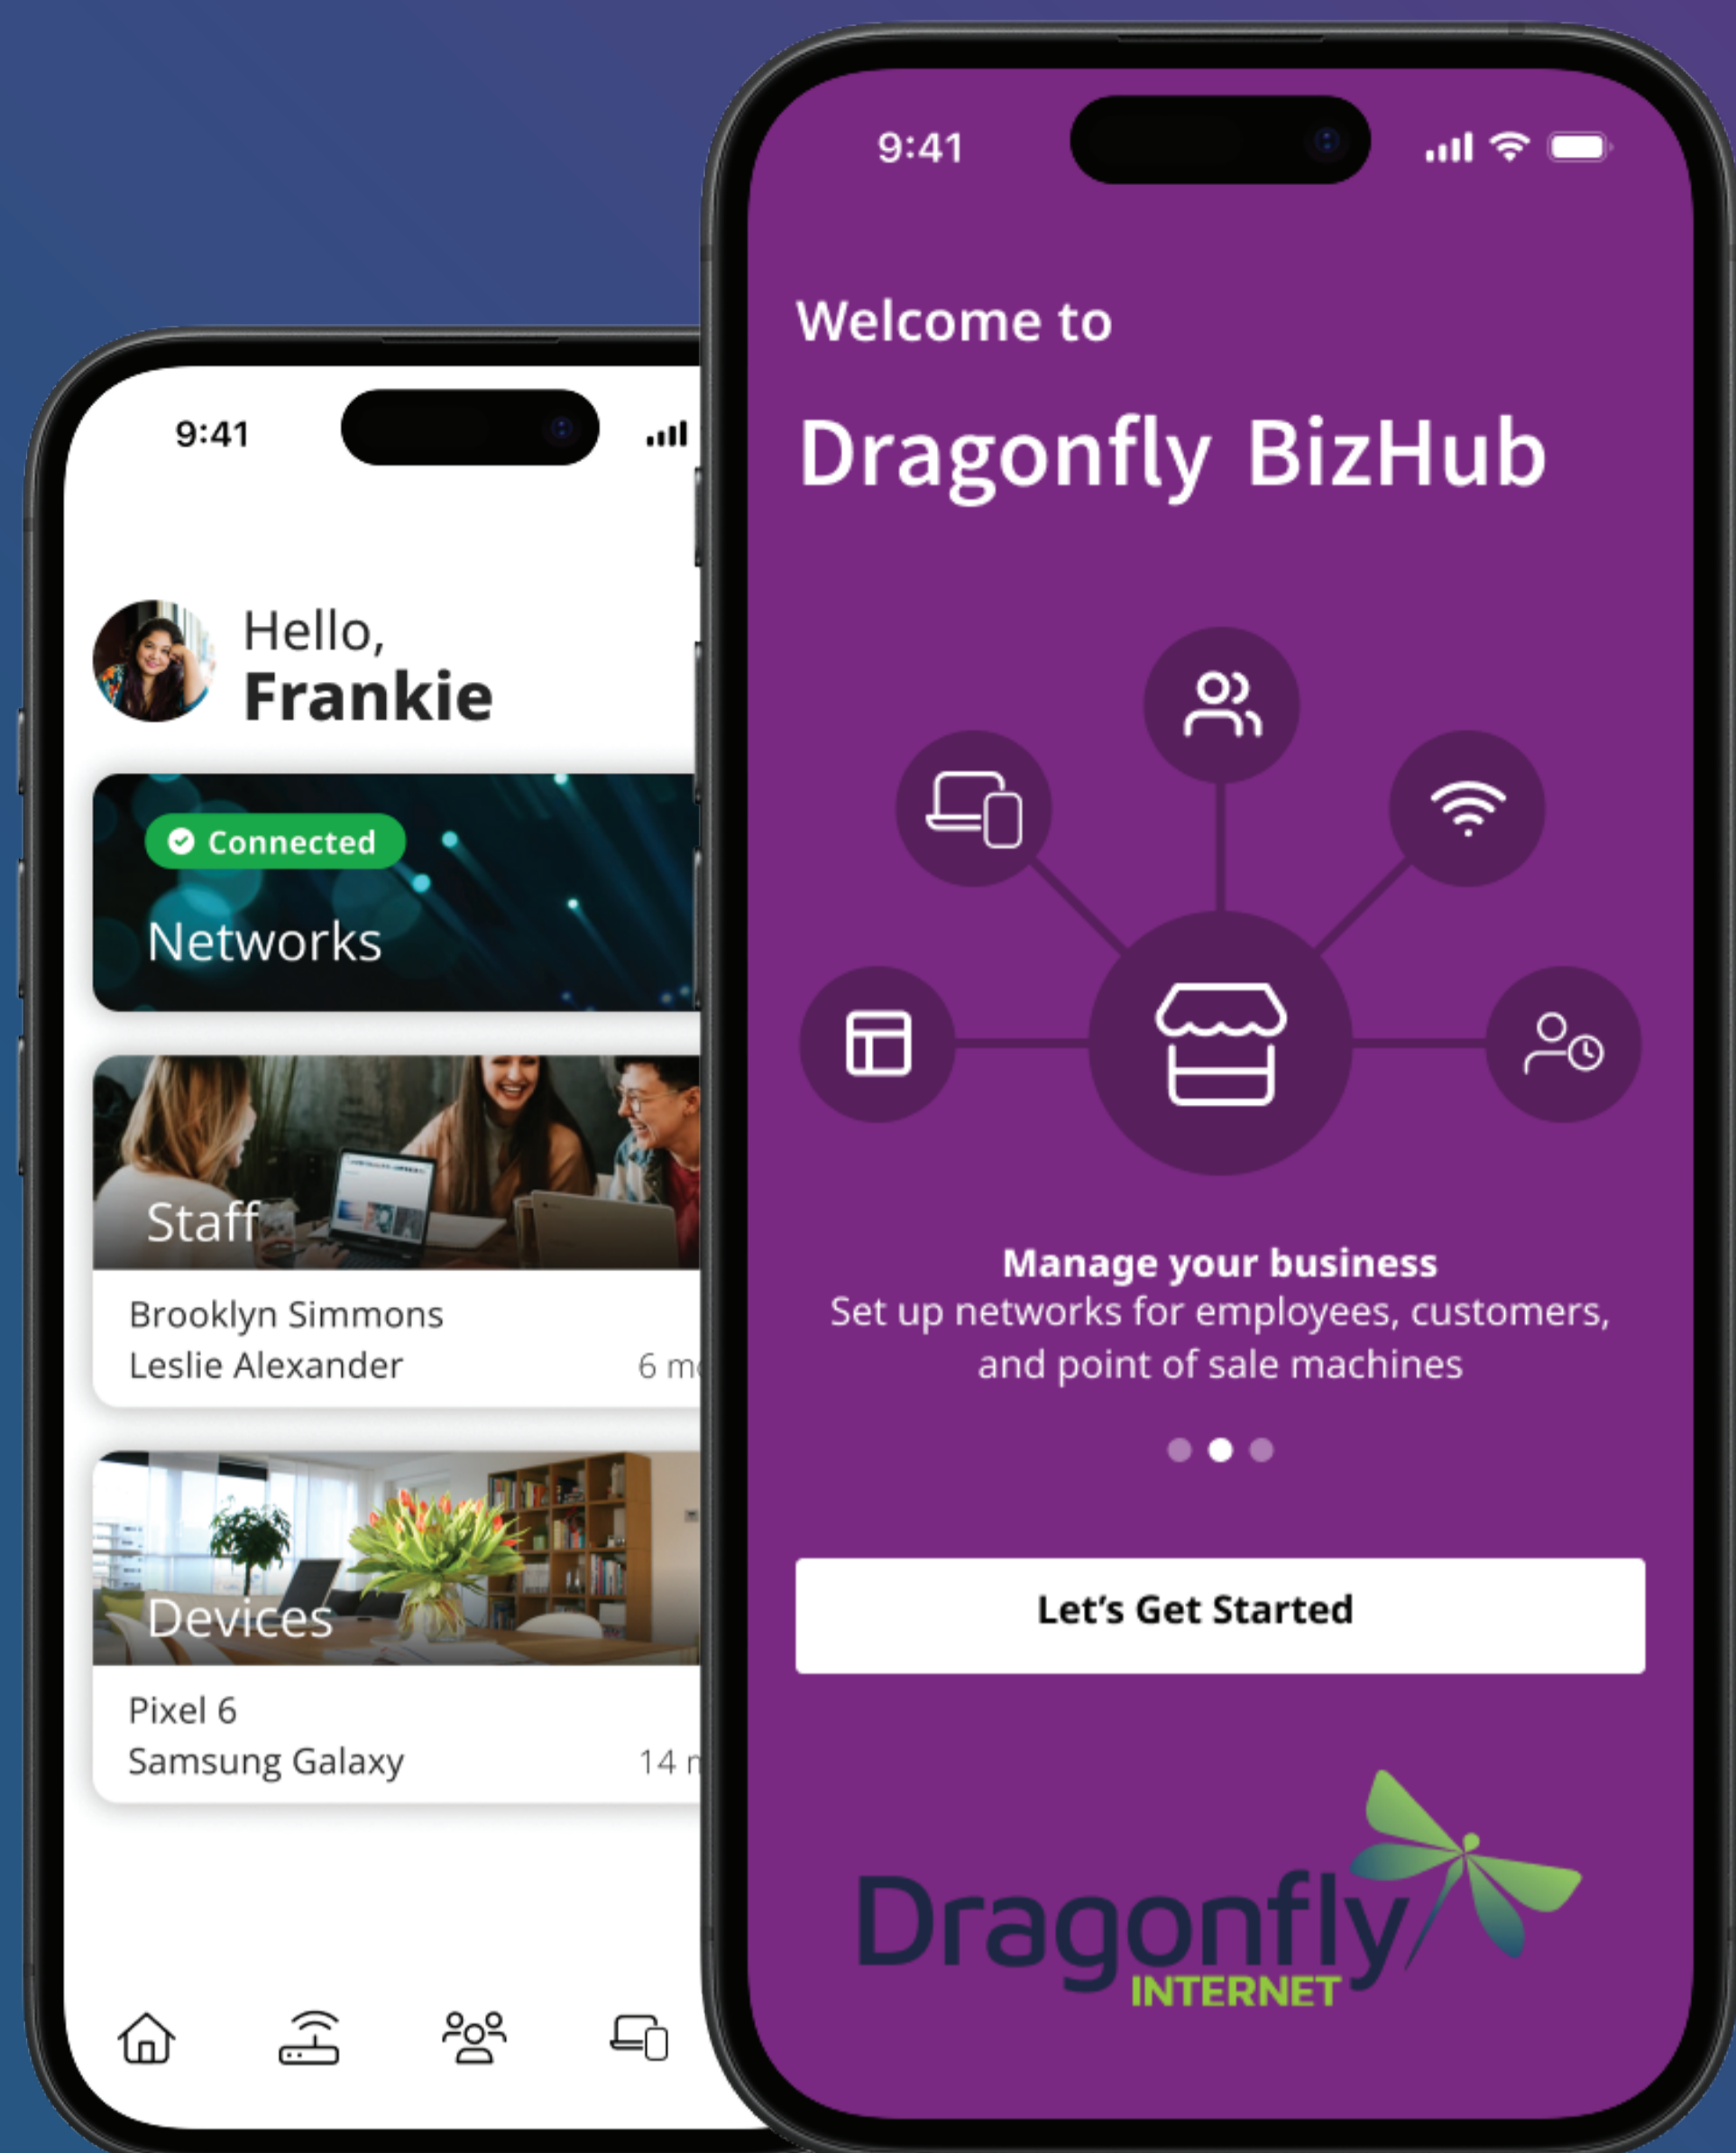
9:41

Hello,
Frankie

Connected
Networks

Staff
Brooklyn Simmons
Leslie Alexander
6 m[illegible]

Devices
Pixel 6
Samsung Galaxy
14 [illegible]

9:41

Welcome to
Dragonfly BizHub

Manage your business
Set up networks for employees, customers, and point of sale machines

Let's Get Started

Dragonfly
INTERNET